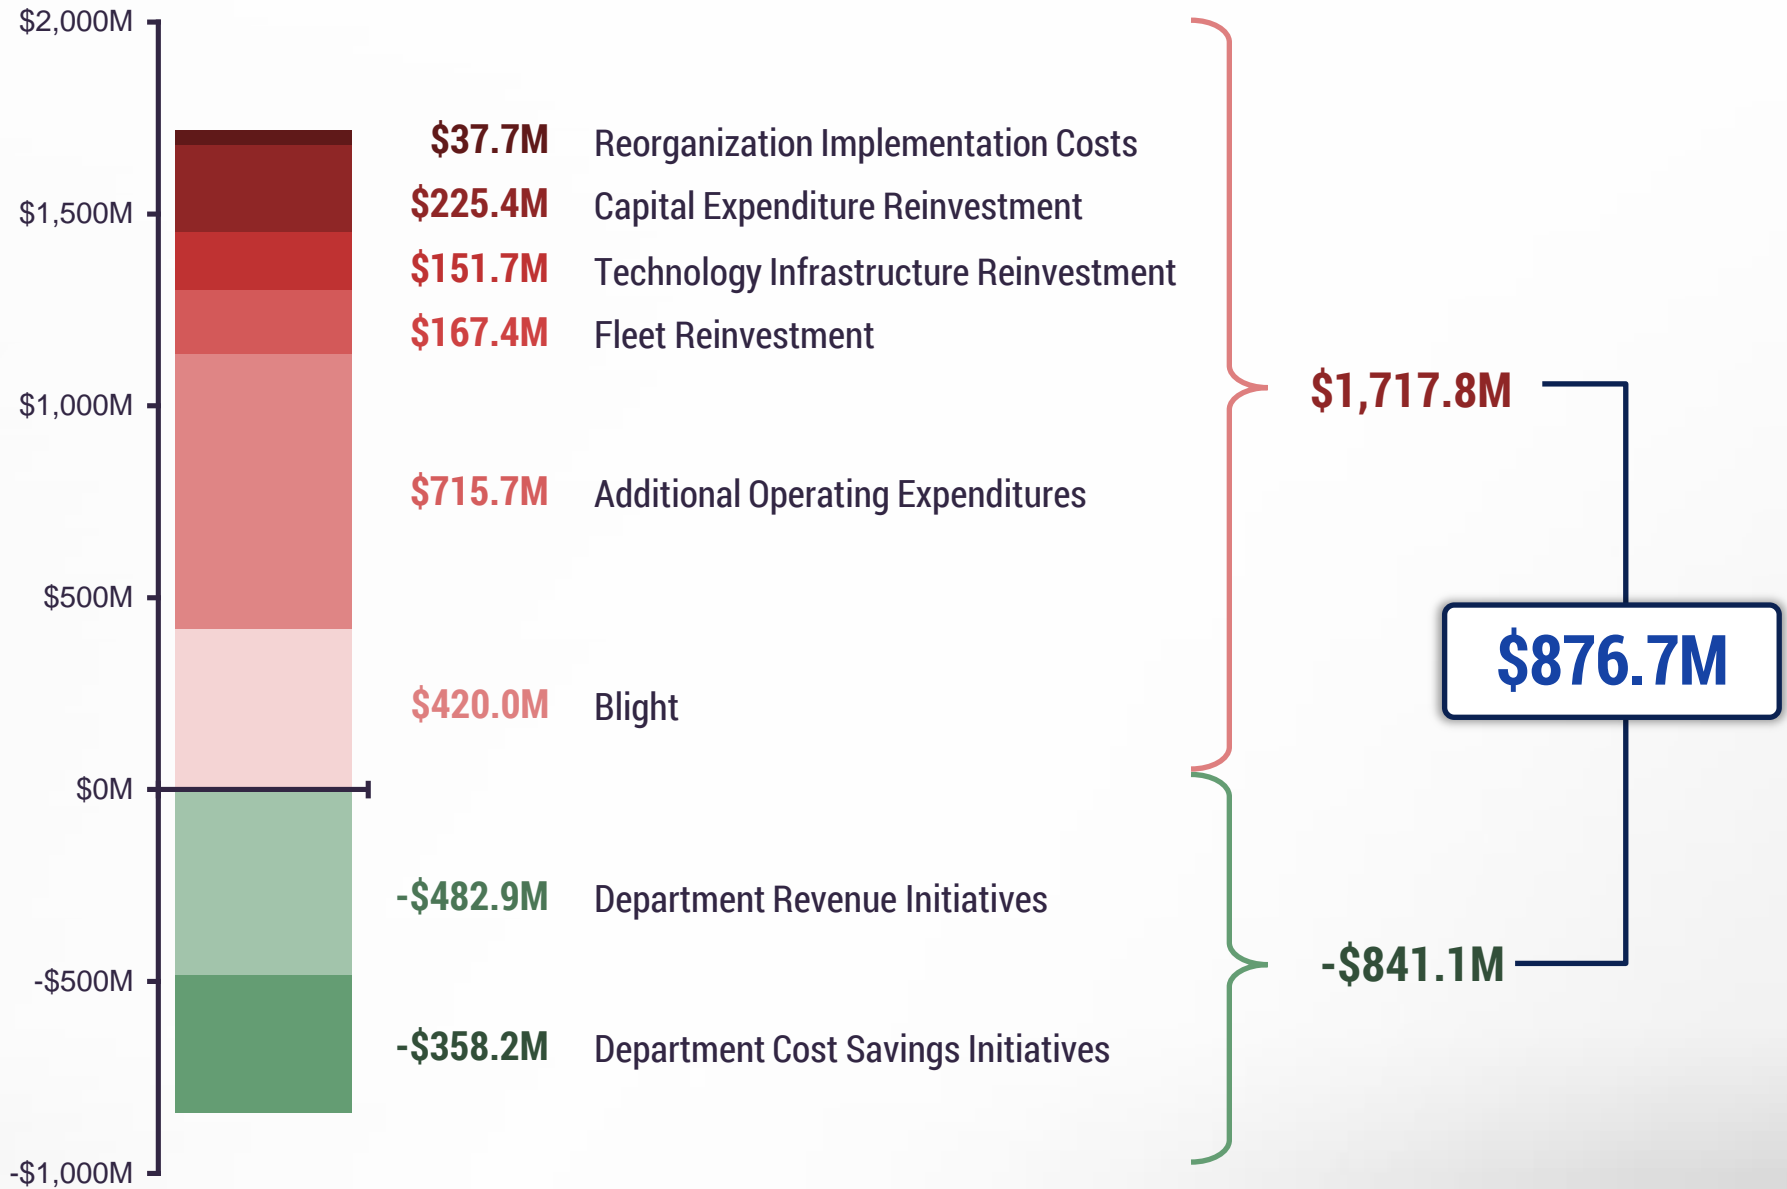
$2,000M
$1,500M
$1,000M
$500M
$0M
-$500M
-$1,000M

$37.7M Reorganization Implementation Costs
$225.4M Capital Expenditure Reinvestment
$151.7M Technology Infrastructure Reinvestment
$167.4M Fleet Reinvestment
$715.7M Additional Operating Expenditures
$420.0M Blight
-$482.9M Department Revenue Initiatives
-$358.2M Department Cost Savings Initiatives

$1,717.8M
$876.7M
-$841.1M